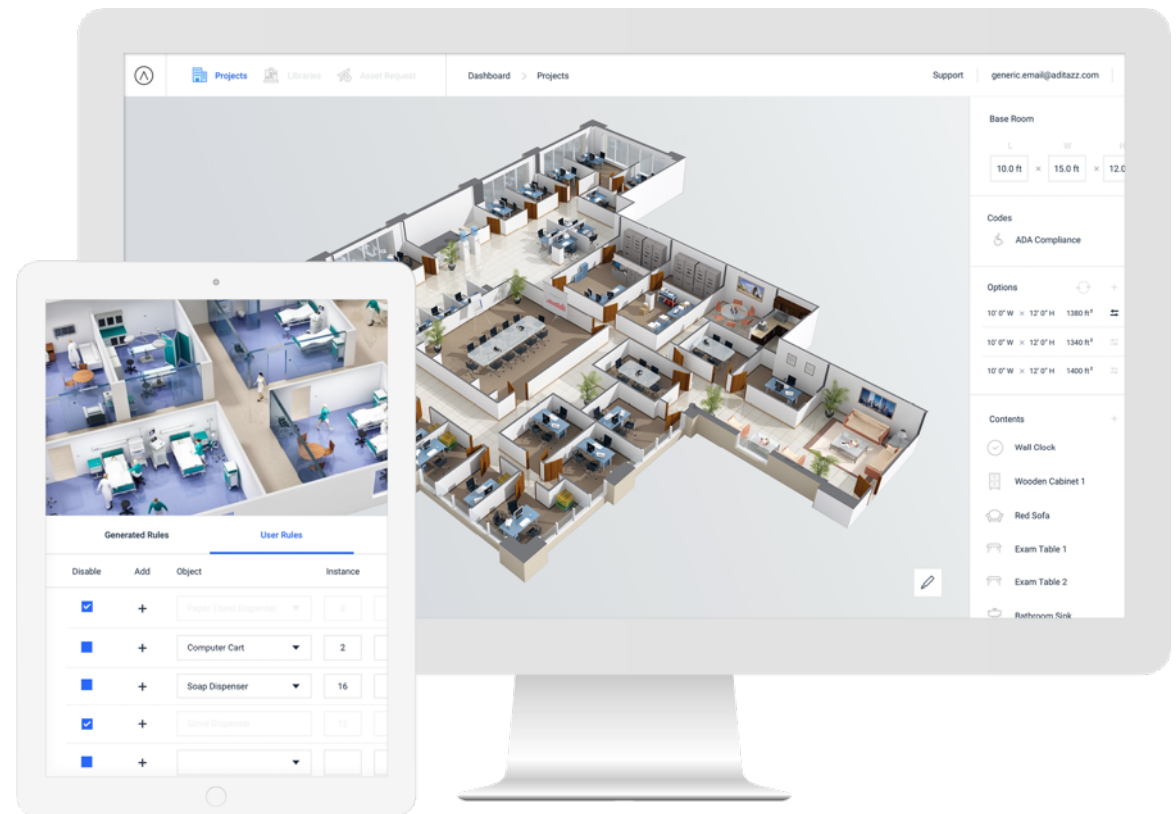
Projects Libraries Asset Request

Dashboard > Projects

Support generic.email@aditazz.com

Base Room

L W H

10.0 ft × 15.0 ft × 12.0

Codes

ADA Compliance

Options

10' 0" W × 12' 0" H 1380 ft²

10' 0" W × 12' 0" H 1340 ft²

10' 0" W × 12' 0" H 1400 ft²

Contents

Wall Clock

Wooden Cabinet 1

Red Sofa

Exam Table 1

Exam Table 2

Bathroom Sink

Generated Rules User Rules

| Disable | Add | Object | Instance |
|---|---|---|---|
| ☑ | + | Paper Towel Dispenser | 0 |
| ■ | + | Computer Cart | 2 |
| ■ | + | Soap Dispenser | 16 |
| ☑ | + | Glove Dispenser | 12 |
| ■ | + | | |